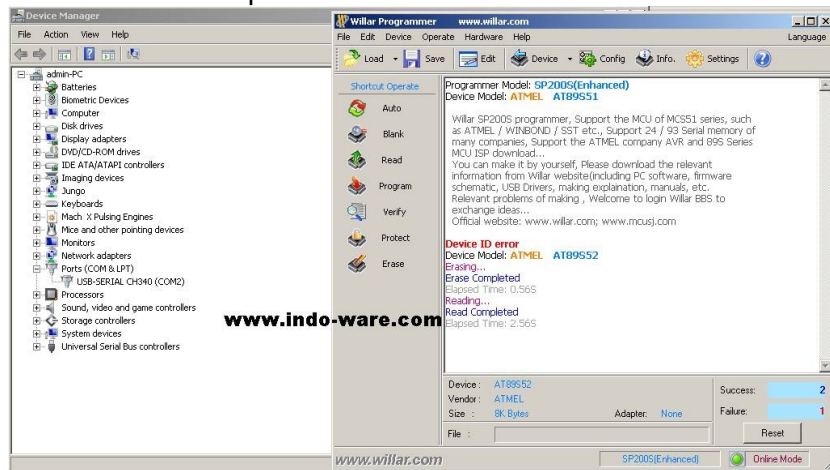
Device Manager
File Action View Help
admin-PC
Batteries
Biometric Devices
Computer
Disk drives
Display adapters
DVD/CD-ROM drives
IDE ATA/ATAPI controllers
Imaging devices
Jungo
Keyboards
Mach X Pulsing Engines
Mice and other pointing devices
Monitors
Network adapters
Ports (COM & LPT)
USB-SERIAL CH340 (COM2)
Processors
Sound, video and game controllers
Storage controllers
System devices
Universal Serial Bus controllers

Willar Programmer www.willar.com
File Edit Device Operate Hardware Help Language
Load Save Edit Device Config Info. Settings
Shortcut Operate
Auto
Blank
Read
Program
Verify
Protect
Erase

Programmer Model: SP200S(Enhanced)
Device Model: ATMEL AT89S51

Willar SP200S programmer, Support the MCU of MCS51 series, such as ATMEL / WINBOND / SST etc., Support 24 / 93 Serial memory of many companies, Support the ATMEL company AVR and 89S Series MCU ISP download...
You can make it by yourself, Please download the relevant information from Willar website(including PC software, firmware schematic, USB Drivers, making explaination, manuals, etc.
Relevant problems of making , Welcome to login Willar BBS to exchange ideas...
Official website: www.willar.com; www.mcusj.com

Device ID error
Device Model: ATMEL AT89S52
Erasing...
Erase Completed
Elapsed Time: 0.56S
Reading...
Read Completed
Elapsed Time: 2.56S

www.indo-ware.com

Device : AT89S52
Vendor : ATMEL
Size : 8K Bytes
Adapter: None
File :
Success: 2
Failure: 1
Reset

www.willar.com
SP200S(Enhanced)
Online Mode